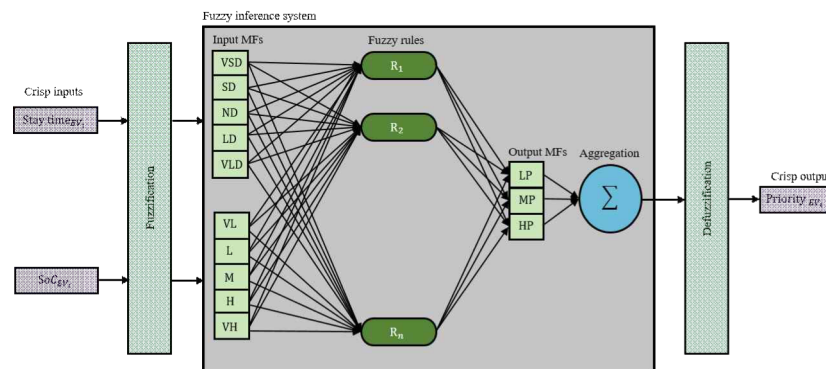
Fuzzy inference system

Crisp inputs

Stay time$_{EV_i}$

$SoC_{EV_i}$

Fuzzification

Input MFs

VSD

SD

ND

LD

VLD

VL

L

M

H

VH

Fuzzy rules

$R_1$

$R_2$

$R_n$

Output MFs

LP

MP

HP

Aggregation

$\sum$

Defuzzification

Crisp outpu

Priority $_{EV_i}$